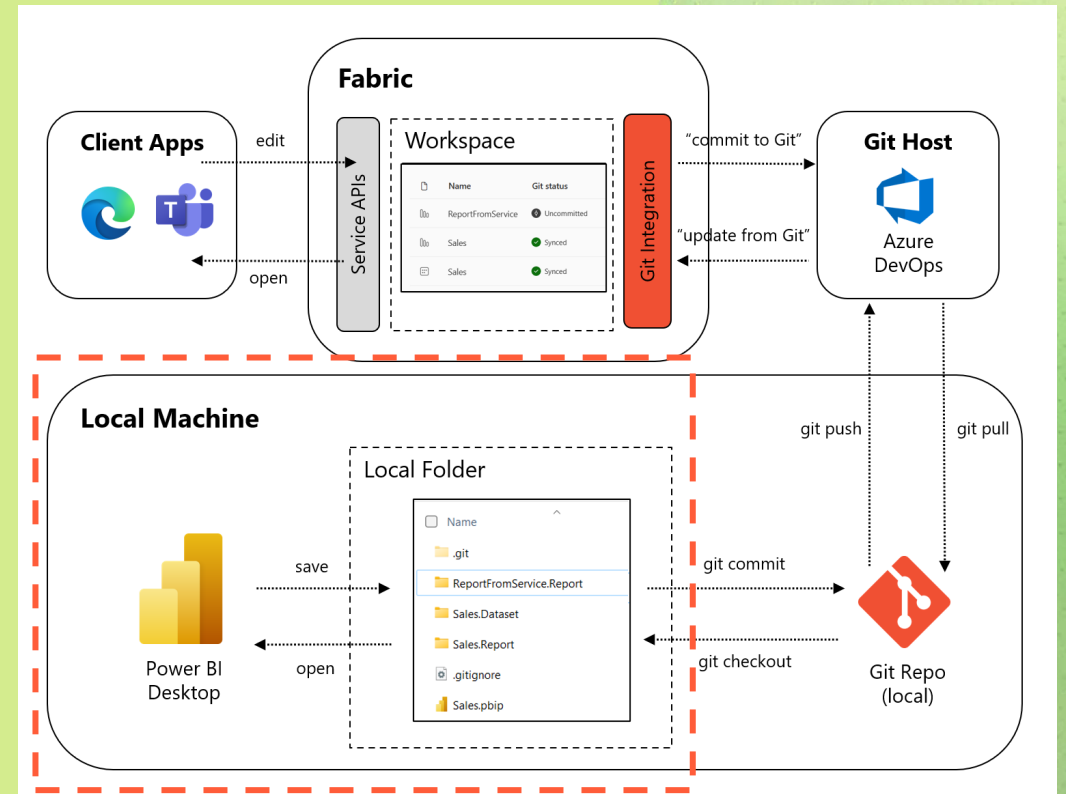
Fabric

Client Apps

edit

open

Service APIs

Workspace

| Name | Git status |
|---|---|
| ReportFromService | Uncommitted |
| Sales | Synced |
| Sales | Synced |

Git Integration

"commit to Git"

"update from Git"

Git Host

Azure DevOps

Local Machine

git push

git pull

Local Folder

Name

.git

ReportFromService.Report

Sales.Dataset

Sales.Report

.gitignore

Sales.pbip

save

open

Power BI Desktop

git commit

git checkout

Git Repo (local)